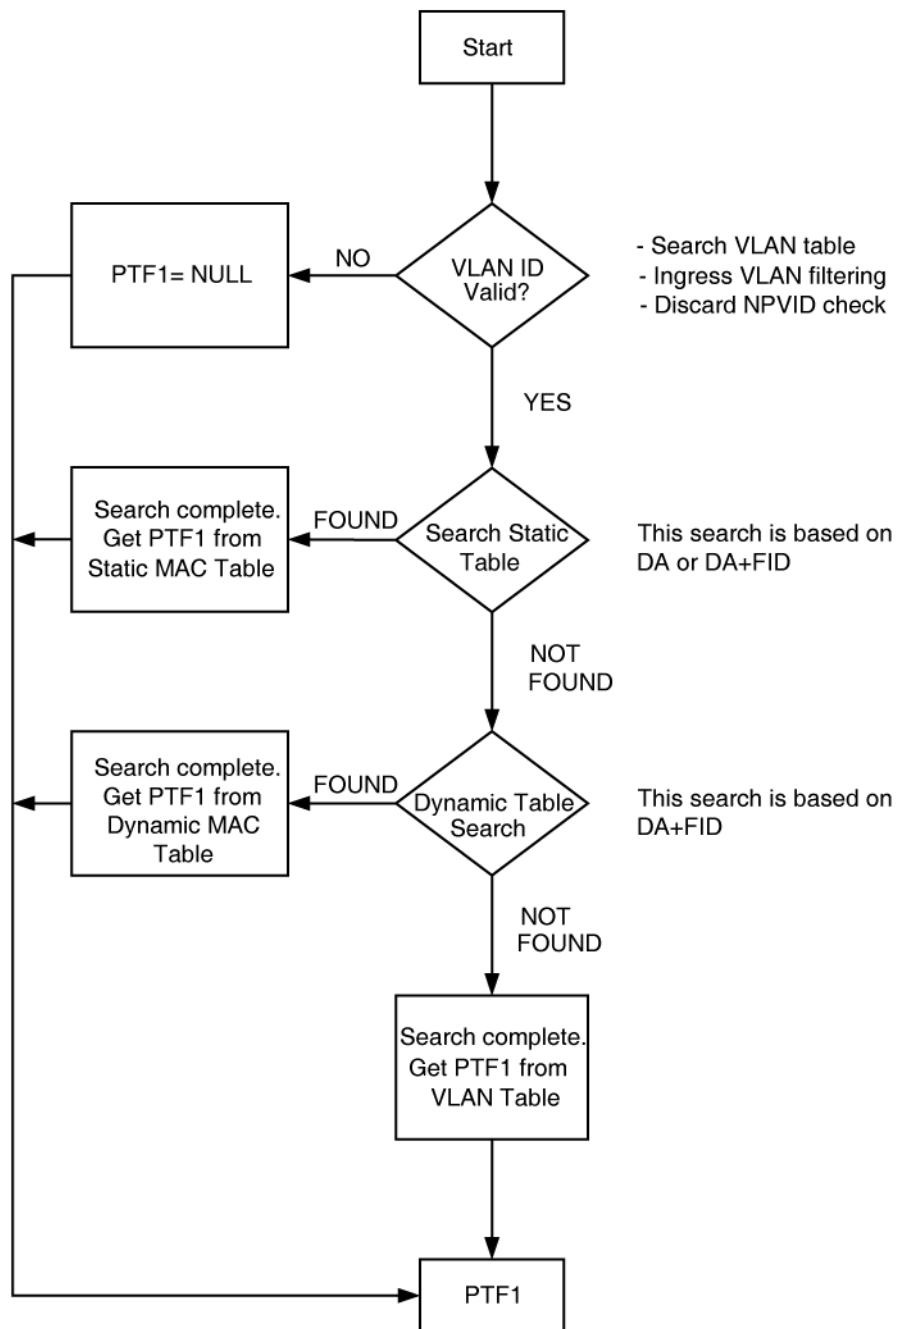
Start

PTF1= NULL

NO

VLAN ID Valid?

- Search VLAN table
- Ingress VLAN filtering
- Discard NPVID check

YES

Search complete. Get PTF1 from Static MAC Table

FOUND

Search Static Table

This search is based on DA or DA+FID

NOT FOUND

Search complete. Get PTF1 from Dynamic MAC Table

FOUND

Dynamic Table Search

This search is based on DA+FID

NOT FOUND

Search complete. Get PTF1 from VLAN Table

PTF1